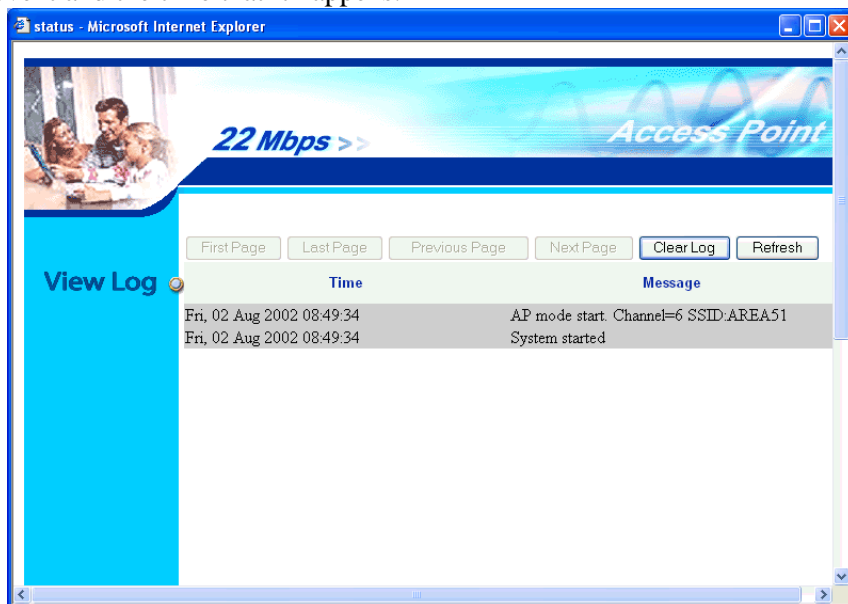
status - Microsoft Internet Explorer

22 Mbps >>

Access Point

View Log

First Page | Last Page | Previous Page | Next Page | Clear Log | Refresh

| Time | Message |
|---|---|
| Fri, 02 Aug 2002 08:49:34 | AP mode start. Channel=6 SSID:AREA51 |
| Fri, 02 Aug 2002 08:49:34 | System started |